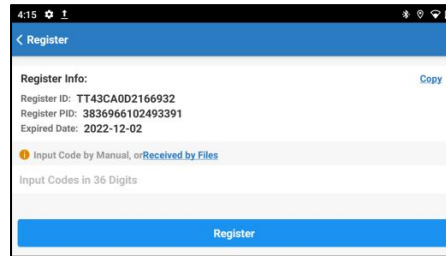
4:15

< Register

Register Info:

Copy

Register ID: TT43CA0D2166932
Register PID: 3836966102493391
Expired Date: 2022-12-02

Input Code by Manual, or Received by Files

Input Codes in 36 Digits

Register